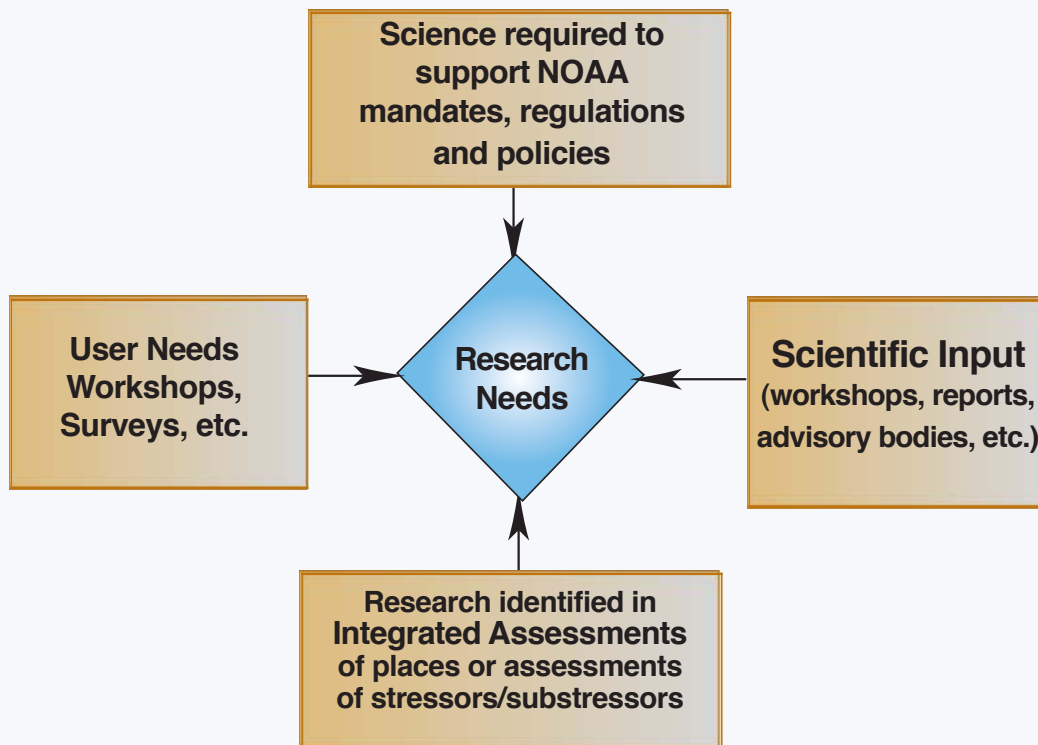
Science required to support NOAA mandates, regulations and policies

User Needs Workshops, Surveys, etc.

Research Needs

Scientific Input (workshops, reports, advisory bodies, etc.)

Research identified in Integrated Assessments of places or assessments of stressors/substressors